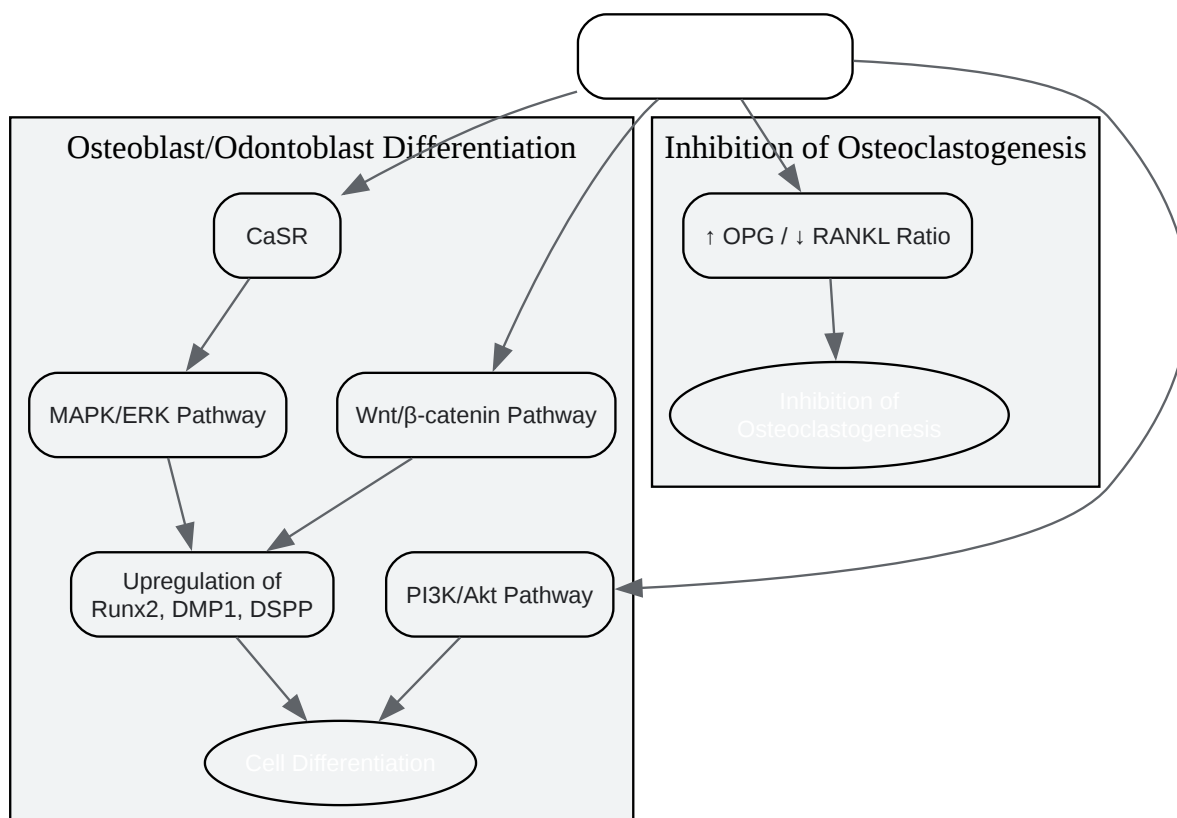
Osteoblast/Odontoblast Differentiation

CaSR

MAPK/ERK Pathway

Wnt/β-catenin Pathway

Upregulation of Runx2, DMP1, DSPP

PI3K/Akt Pathway

Cell Differentiation

Inhibition of Osteoclastogenesis

↑ OPG / ↓ RANKL Ratio

Inhibition of Osteoclastogenesis